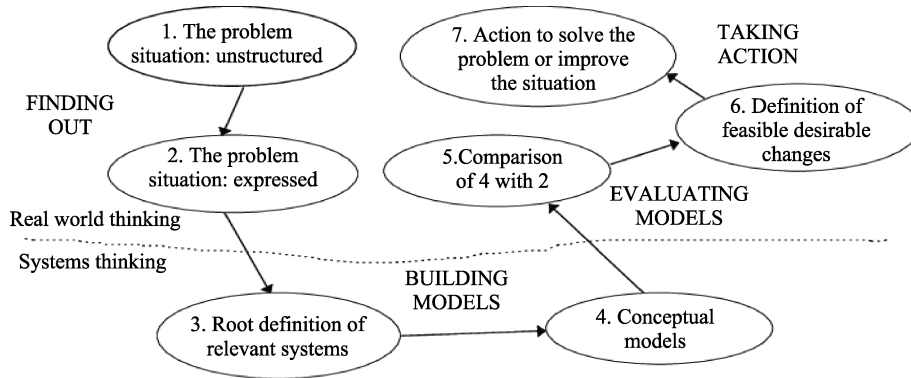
1. The problem situation: unstructured

7. Action to solve the problem or improve the situation

TAKING ACTION

FINDING OUT

6. Definition of feasible desirable changes

2. The problem situation: expressed

5.Comparison of 4 with 2

EVALUATING MODELS

Real world thinking

Systems thinking

BUILDING MODELS

3. Root definition of relevant systems

4. Conceptual models